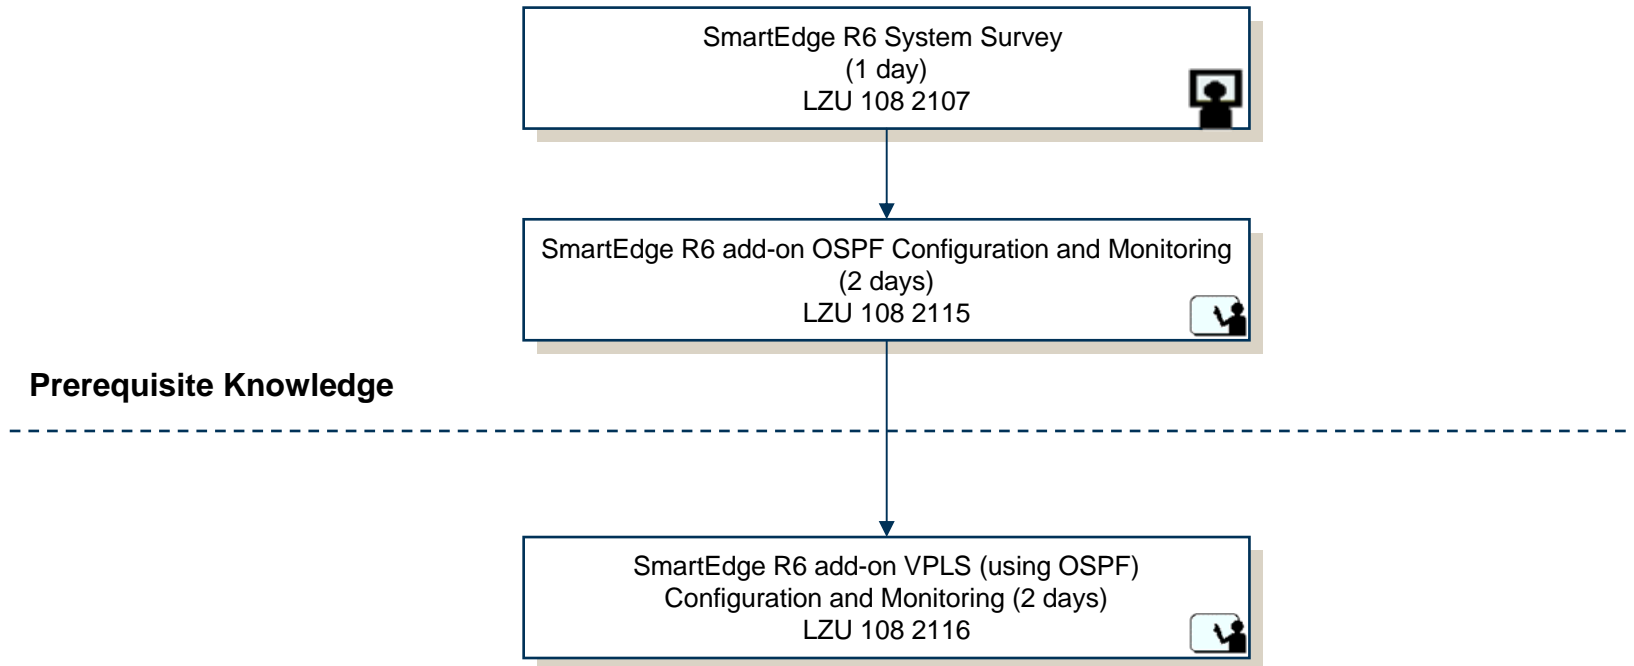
SmartEdge R6 System Survey
(1 day)
LZU 108 2107

SmartEdge R6 add-on OSPF Configuration and Monitoring
(2 days)
LZU 108 2115

Prerequisite Knowledge

SmartEdge R6 add-on VPLS (using OSPF)
Configuration and Monitoring (2 days)
LZU 108 2116